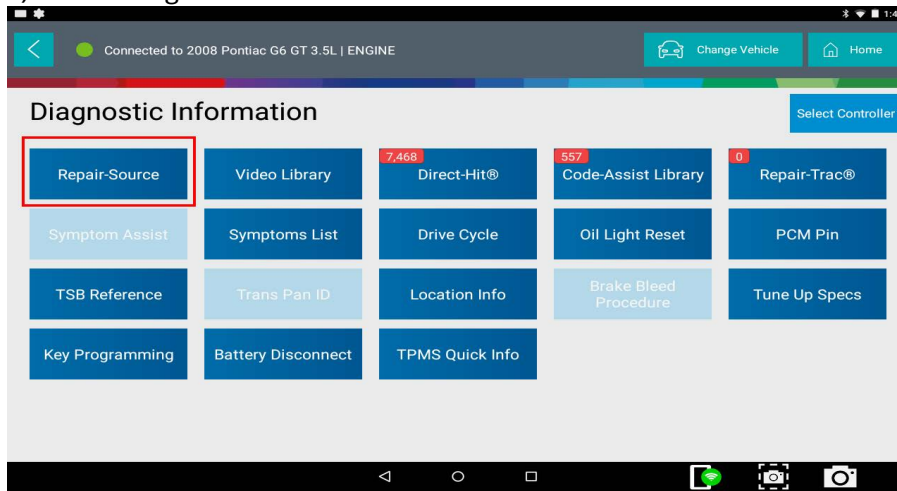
Connected to 2008 Pontiac G6 GT 3.5L | ENGINE

Change Vehicle

Home

Diagnostic Information

Select Controller

Repair-Source

Video Library

7,468
Direct-Hit®

557
Code-Assist Library

0
Repair-Trac®

Symptom Assist

Symptoms List

Drive Cycle

Oil Light Reset

PCM Pin

TSB Reference

Trans Pan ID

Location Info

Brake Bleed Procedure

Tune Up Specs

Key Programming

Battery Disconnect

TPMS Quick Info